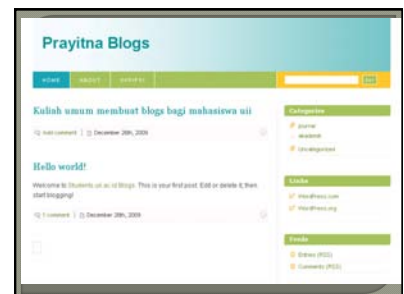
Prayitna Blogs

HOME ABOUT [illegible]

Kuliah umum membuat blogs bagi mahasiswa uii

Add comment | December 28th, 2009

Hello world!

Welcome to Students.uii.ac.id Blogs. This is your first post. Edit or delete it, then start blogging!

1 comment | December 28th, 2009

Categories

jurnal akademik

Uncategorized

Links

WordPress.com

WordPress.org

Feeds

Entries (RSS)

Comments (RSS)